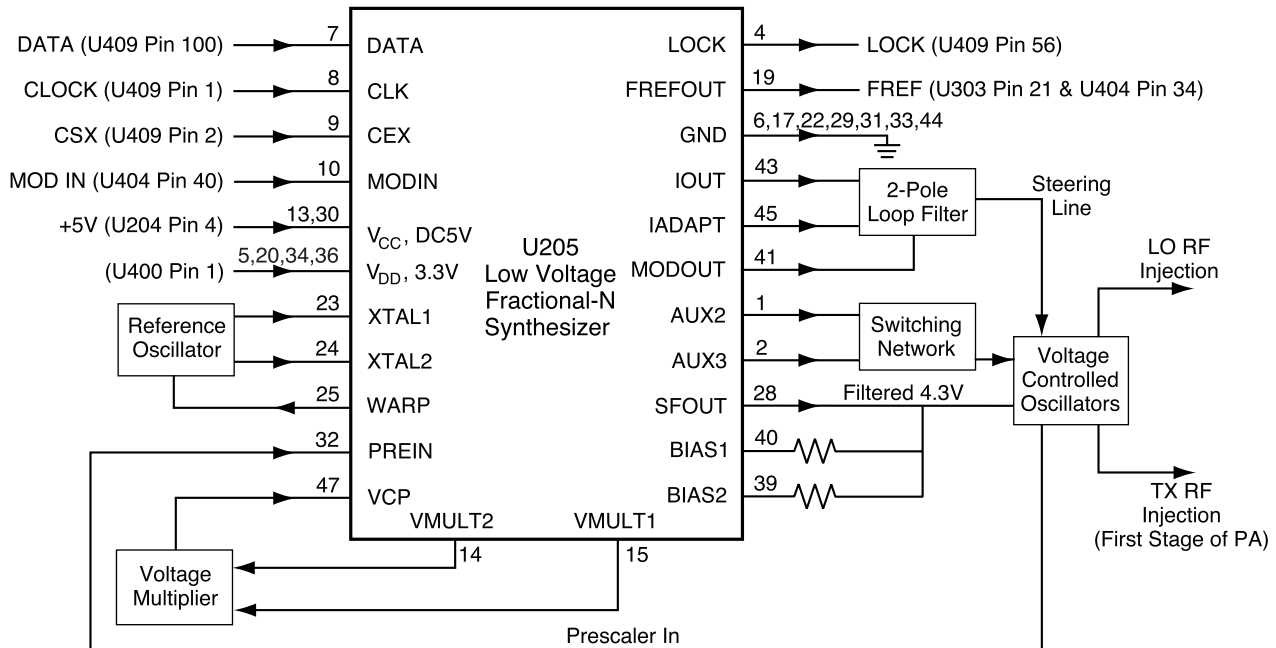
DATA (U409 Pin 100)
7
DATA
CLOCK (U409 Pin 1)
8
CLK
CSX (U409 Pin 2)
9
CEX
MOD IN (U404 Pin 40)
10
MODIN
+5V (U204 Pin 4)
13,30
$V_{CC}$, DC5V
(U400 Pin 1)
5,20,34,36
$V_{DD}$, 3.3V
23
XTAL1
Reference Oscillator
24
XTAL2
25
WARP
32
PREIN
47
VCP

U205
Low Voltage
Fractional-N
Synthesizer

LOCK
4
LOCK (U409 Pin 56)
FREFOUT
19
FREF (U303 Pin 21 & U404 Pin 34)
GND
6,17,22,29,31,33,44
IOUT
43
2-Pole Loop Filter
Steering Line
IADAPT
45
MODOUT
41
LO RF Injection
AUX2
1
Switching Network
AUX3
2
Voltage Controlled Oscillators
SFOUT
28
Filtered 4.3V
BIAS1
40
BIAS2
39
TX RF Injection (First Stage of PA)
VMULT2
VMULT1
14
15
Voltage Multiplier
Prescaler In